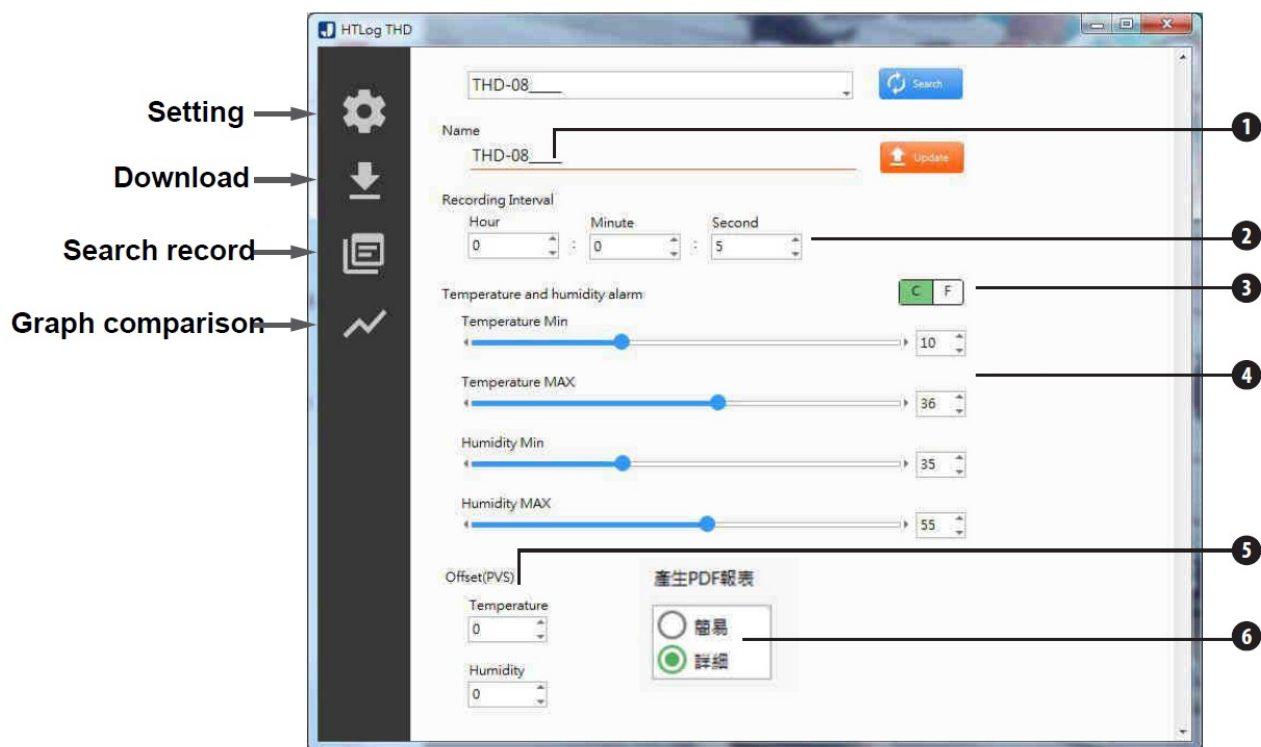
HTLog THD

Setting
Download
Search record
Graph comparison

THD-08____

Search

Name

THD-08____

Update

❶

Recording Interval

Hour
0
:
Minute
0
:
Second
5

❷

Temperature and humidity alarm

C F

❸

Temperature Min
10

❹

Temperature MAX
36

Humidity Min
35

Humidity MAX
55

Offset(PVS)

❺

Temperature
0

Humidity
0

產生PDF報表

簡易
詳細

❻